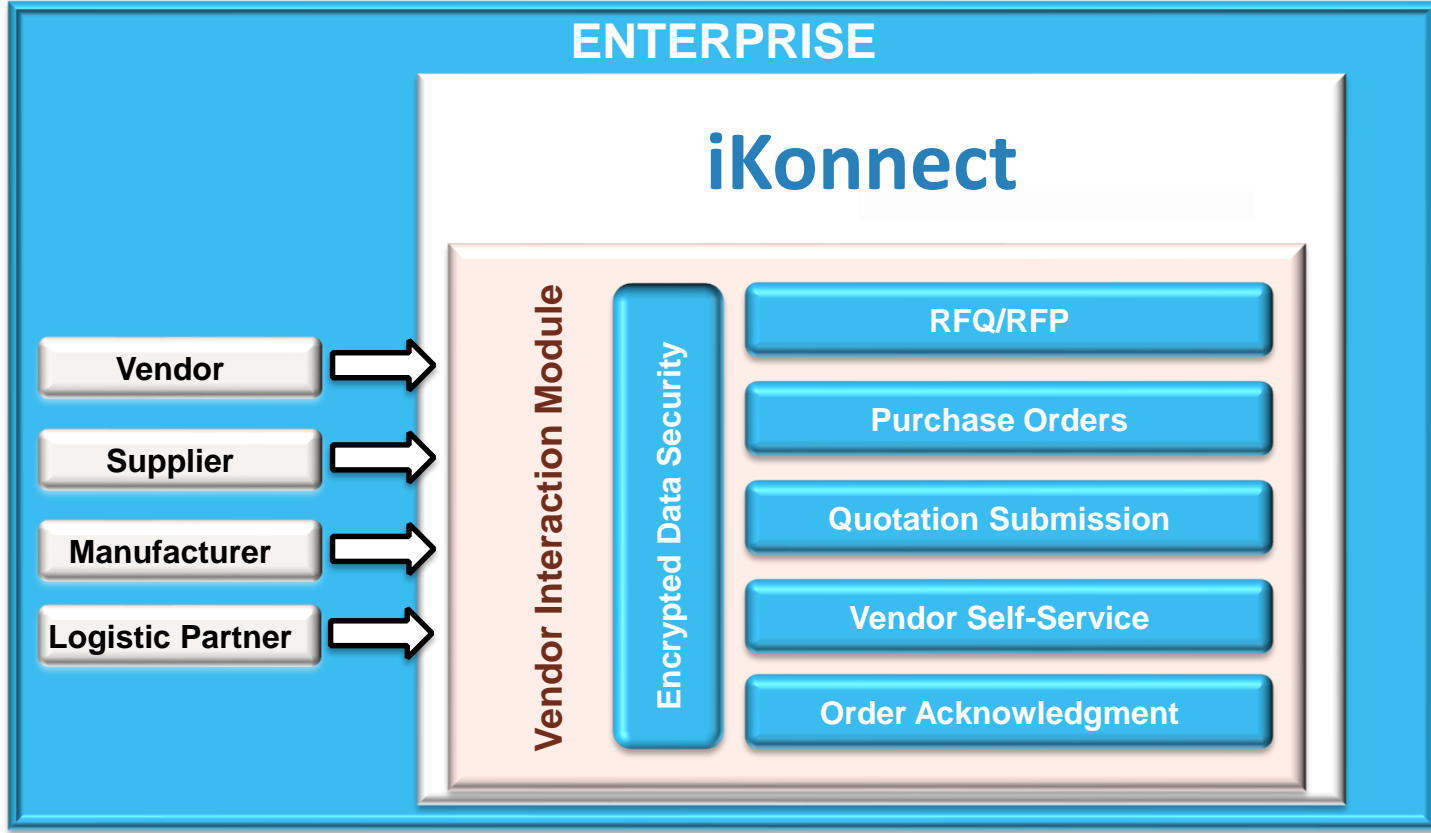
ENTERPRISE

iKonnect

Vendor

Supplier

Manufacturer

Logistic Partner

Vendor Interaction Module

Encrypted Data Security

RFQ/RFP

Purchase Orders

Quotation Submission

Vendor Self-Service

Order Acknowledgment